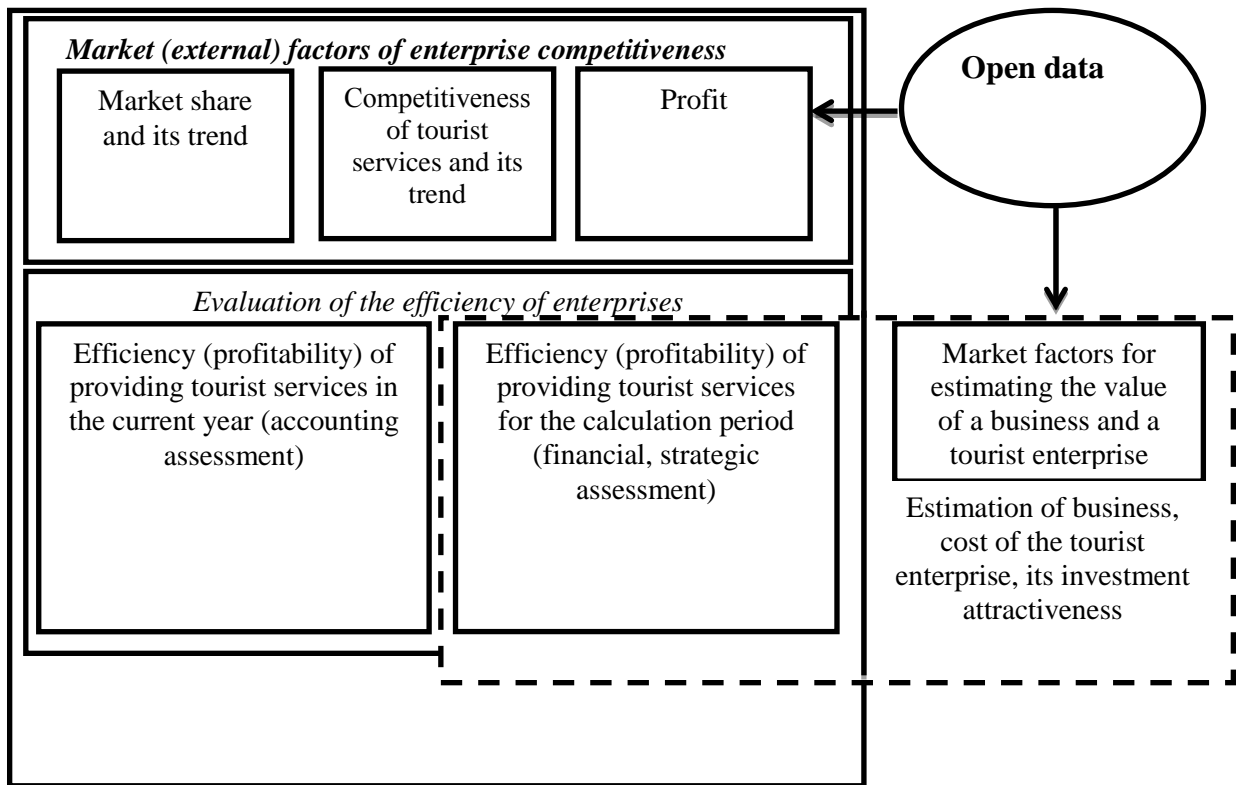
Market (external) factors of enterprise competitiveness

Market share and its trend

Competitiveness of tourist services and its trend

Profit

Open data

Evaluation of the efficiency of enterprises

Efficiency (profitability) of providing tourist services in the current year (accounting assessment)

Efficiency (profitability) of providing tourist services for the calculation period (financial, strategic assessment)

Market factors for estimating the value of a business and a tourist enterprise

Estimation of business, cost of the tourist enterprise, its investment attractiveness